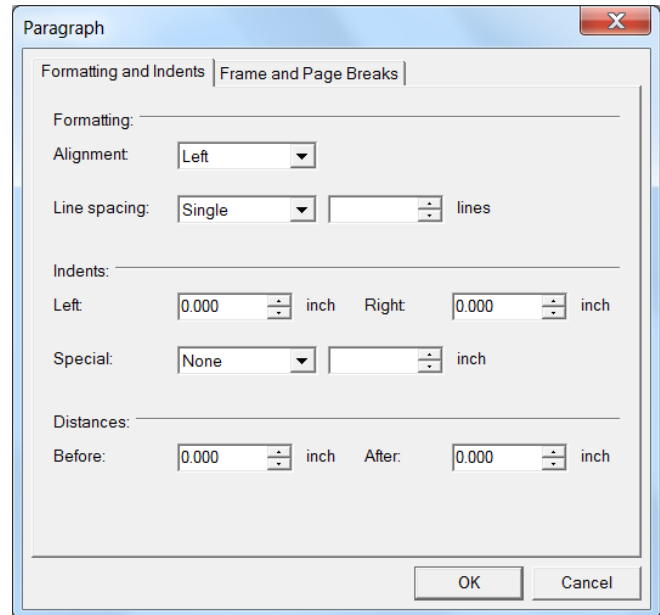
Paragraph

Formatting and Indents | Frame and Page Breaks

Formatting:

Alignment: Left

Line spacing: Single lines

Indents:

Left: 0.000 inch Right: 0.000 inch

Special: None inch

Distances:

Before: 0.000 inch After: 0.000 inch

OK Cancel